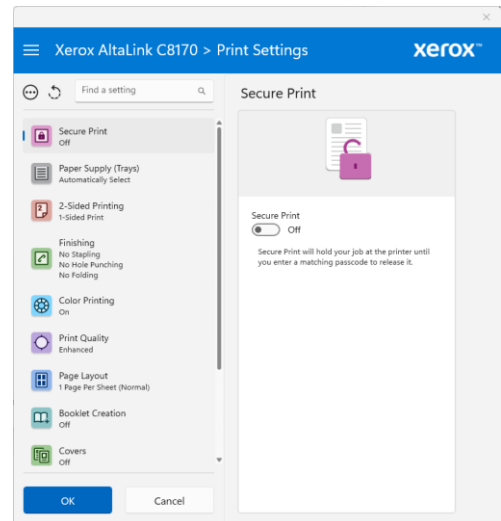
Xerox AltaLink C8170 > Print Settings

xerox

Find a setting

Secure Print

Secure Print
Off

Paper Supply (Trays)
Automatically Select

2-Sided Printing
1-Sided Print

Finishing
No Stapling
No Hole Punching
No Folding

Color Printing
On

Print Quality
Enhanced

Page Layout
1 Page Per Sheet (Normal)

Booklet Creation
Off

Covers
Off

OK

Cancel

Secure Print
Off

Secure Print will hold your job at the printer until you enter a matching passcode to release it.